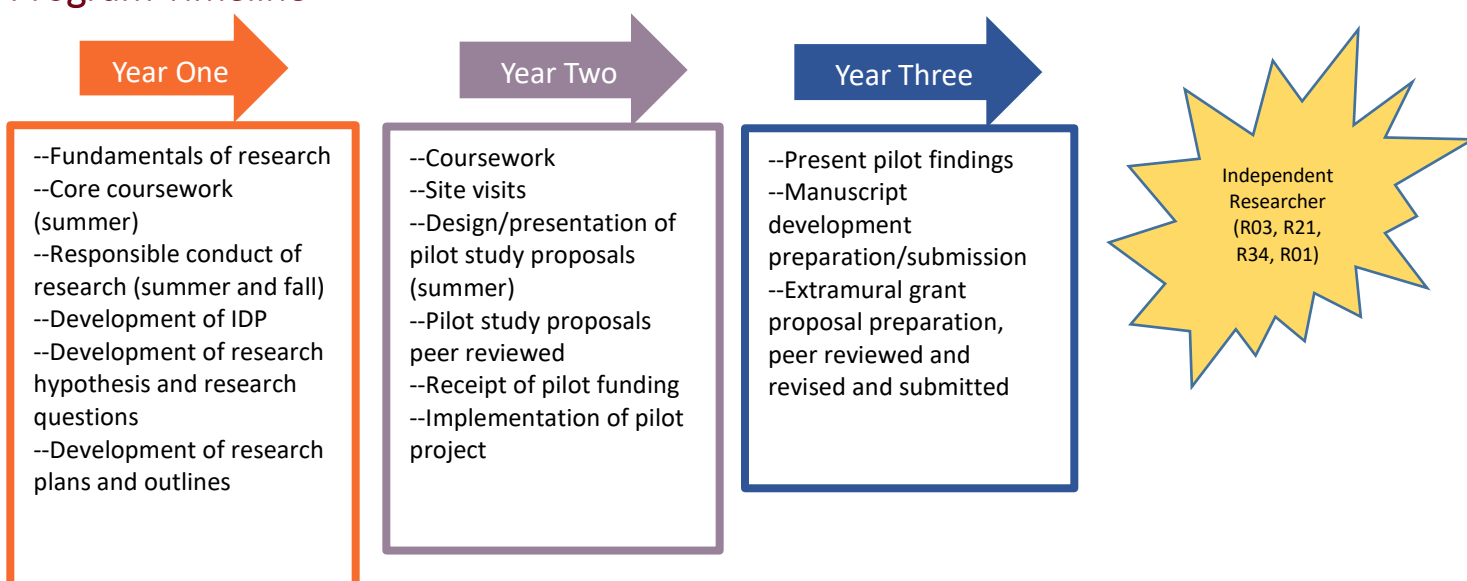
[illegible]

Year One

--Fundamentals of research
--Core coursework (summer)
--Responsible conduct of research (summer and fall)
--Development of IDP
--Development of research hypothesis and research questions
--Development of research plans and outlines

Year Two

--Coursework
--Site visits
--Design/presentation of pilot study proposals (summer)
--Pilot study proposals peer reviewed
--Receipt of pilot funding
--Implementation of pilot project

Year Three

--Present pilot findings
--Manuscript development preparation/submission
--Extramural grant proposal preparation, peer reviewed and revised and submitted

Independent Researcher (R03, R21, R34, R01)